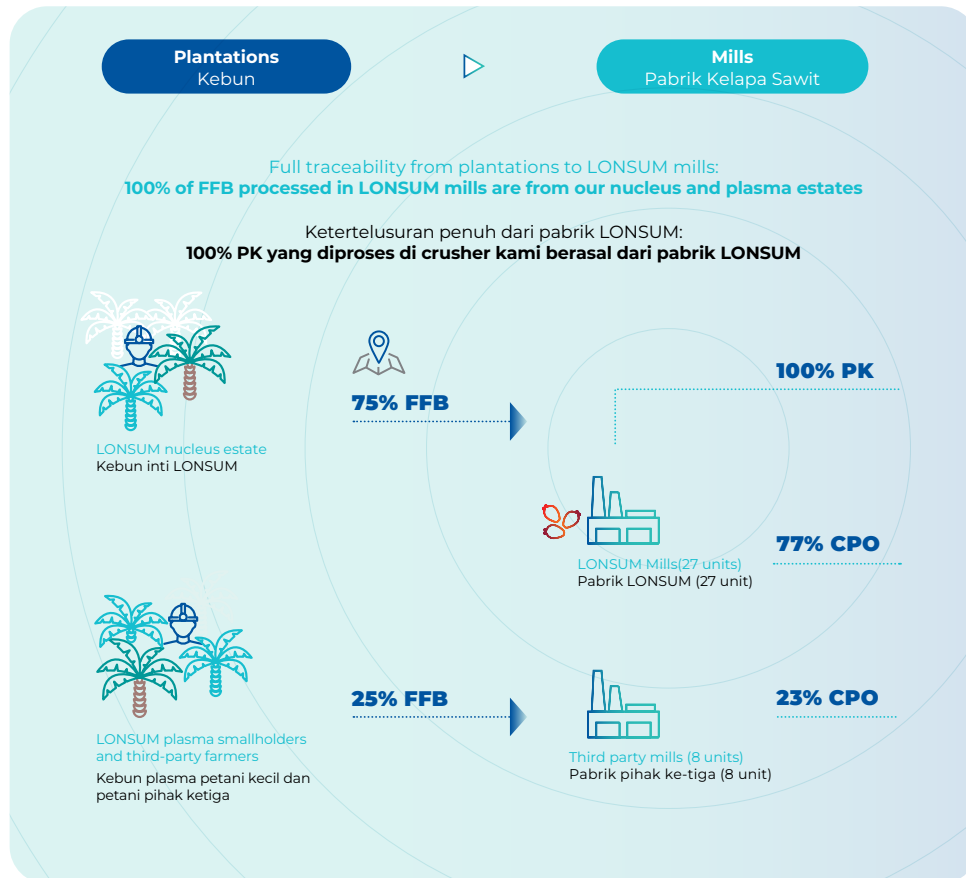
Plantations
Kebun

Mills
Pabrik Kelapa Sawit

Full traceability from plantations to LONSUM mills:
100% of FFB processed in LONSUM mills are from our nucleus and plasma estates

Ketertelusuran penuh dari pabrik LONSUM:
100% PK yang diproses di crusher kami berasal dari pabrik LONSUM

LONSUM nucleus estate
Kebun inti LONSUM

75% FFB

100% PK

LONSUM Mills(27 units)
Pabrik LONSUM (27 unit)

77% CPO

LONSUM plasma smallholders and third-party farmers
Kebun plasma petani kecil dan petani pihak ketiga

25% FFB

Third party mills (8 units)
Pabrik pihak ke-tiga (8 unit)

23% CPO